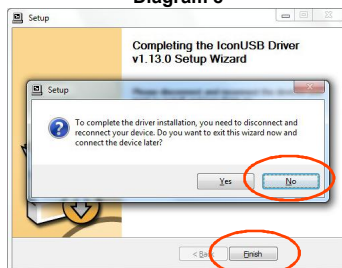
Diagram 3

Setup

Completing the IconUSB Driver v1.13.0 Setup Wizard

Setup

To complete the driver installation, you need to disconnect and reconnect your device. Do you want to exit this wizard now and connect the device later?

Yes

No

< Back

Finish